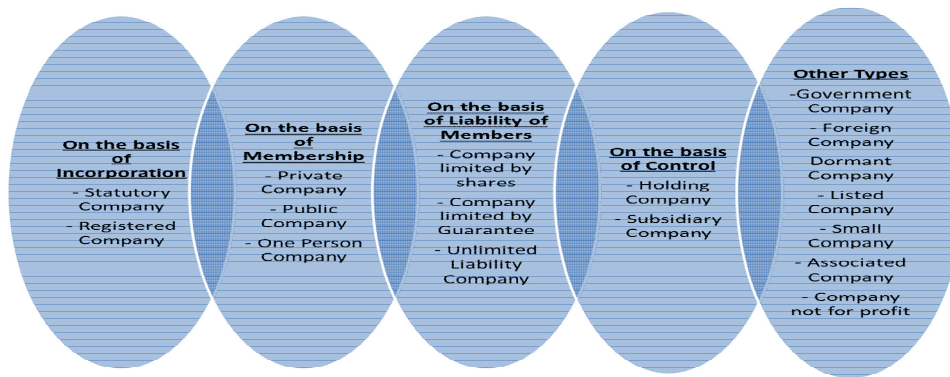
On the basis of Incorporation

- Statutory Company

- Registered Company

On the basis of Membership

- Private Company

- Public Company

- One Person Company

On the basis of Liability of Members

- Company limited by shares

- Company limited by Guarantee

- Unlimited Liability Company

On the basis of Control

- Holding Company

- Subsidiary Company

Other Types

-Government Company

- Foreign Company

Dormant Company

- Listed Company

- Small Company

- Associated Company

- Company not for profit